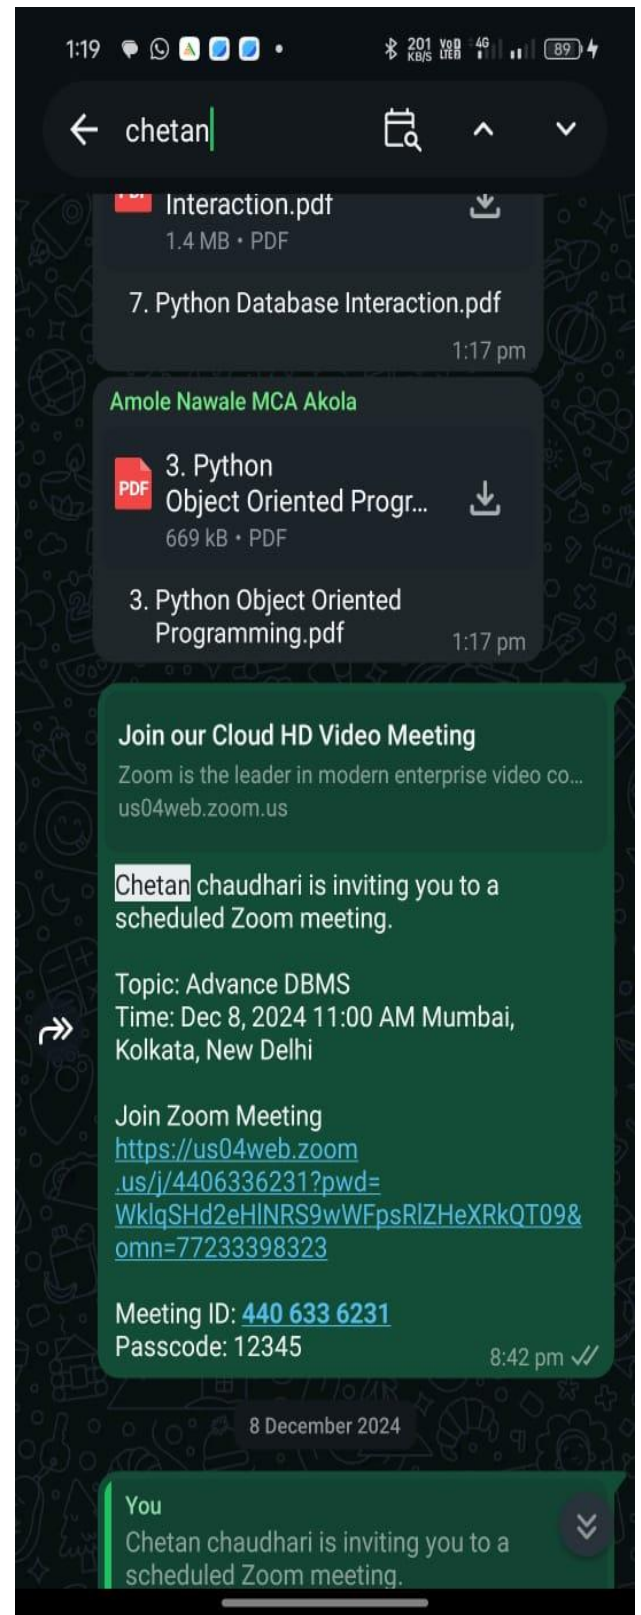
1:19 201 KB/S 89

chetan

Interaction.pdf
1.4 MB • PDF

7. Python Database Interaction.pdf
1:17 pm

Amole Nawale MCA Akola

PDF
3. Python Object Oriented Progr...
669 kB • PDF

3. Python Object Oriented Programming.pdf
1:17 pm

Join our Cloud HD Video Meeting
Zoom is the leader in modern enterprise video co...
us04web.zoom.us

Chetan chaudhari is inviting you to a scheduled Zoom meeting.

Topic: Advance DBMS
Time: Dec 8, 2024 11:00 AM Mumbai, Kolkata, New Delhi

Join Zoom Meeting
https://us04web.zoom.us/j/4406336231?pwd=WklqSHd2eHlNRS9wWFpsRlZHeXRkQT09&omn=77233398323

Meeting ID: 440 633 6231
Passcode: 12345
8:42 pm

8 December 2024

You
Chetan chaudhari is inviting you to a scheduled Zoom meeting.